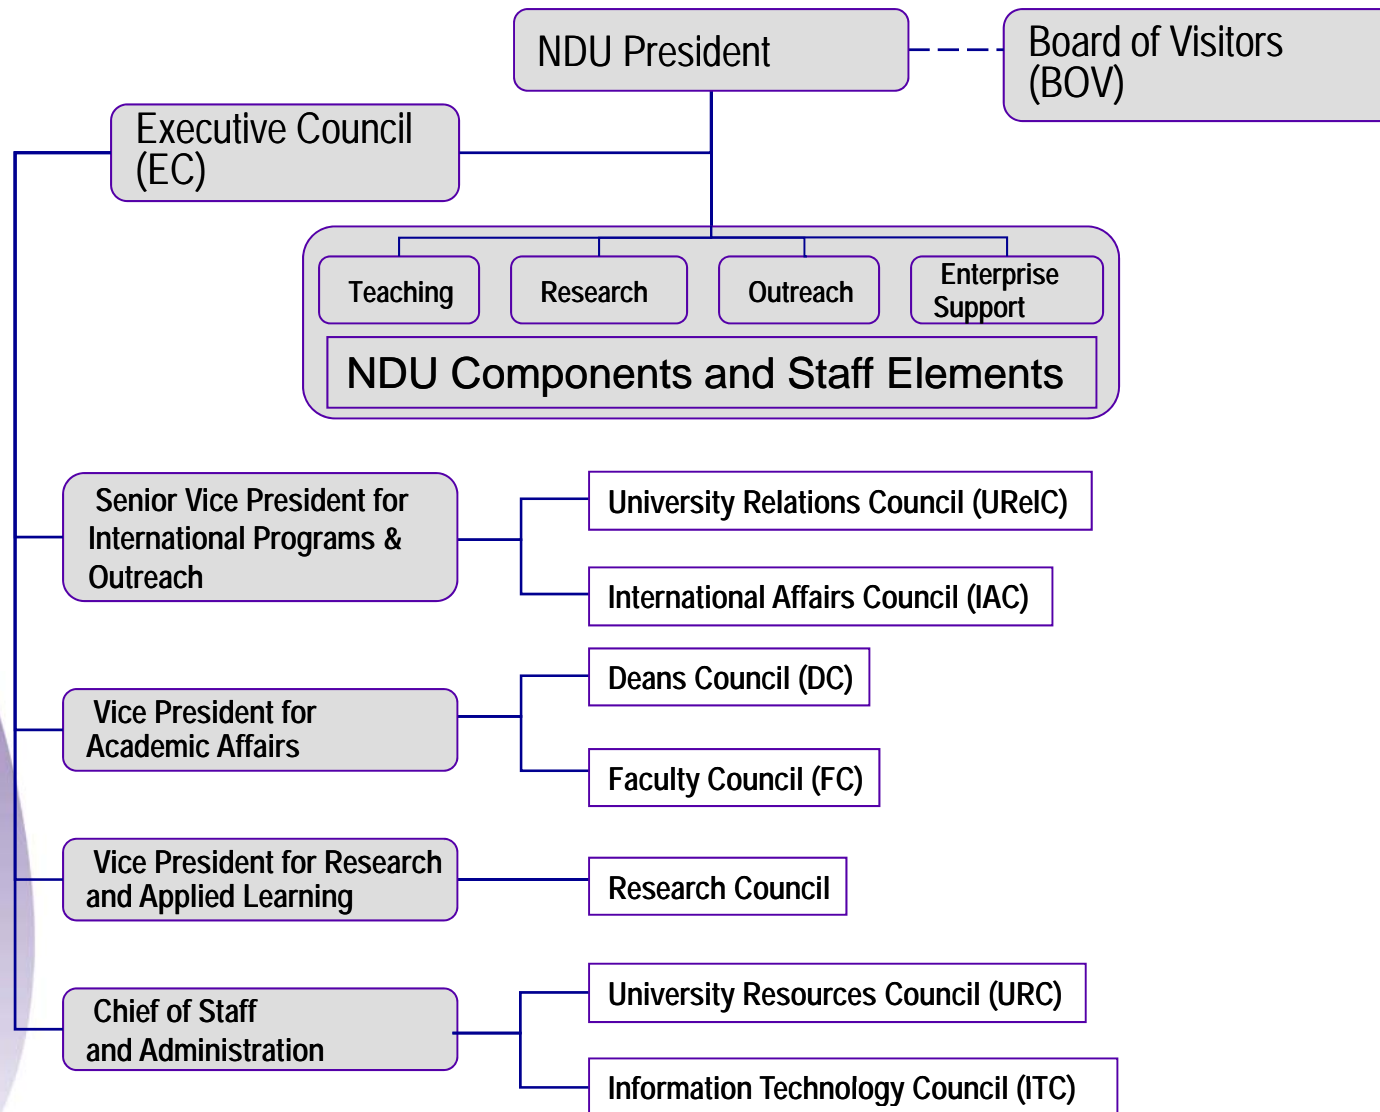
NDU President

Board of Visitors (BOV)

Executive Council (EC)

Teaching

Research

Outreach

Enterprise Support

NDU Components and Staff Elements

Senior Vice President for International Programs & Outreach

University Relations Council (URelC)

International Affairs Council (IAC)

Vice President for Academic Affairs

Deans Council (DC)

Faculty Council (FC)

Vice President for Research and Applied Learning

Research Council

Chief of Staff and Administration

University Resources Council (URC)

Information Technology Council (ITC)